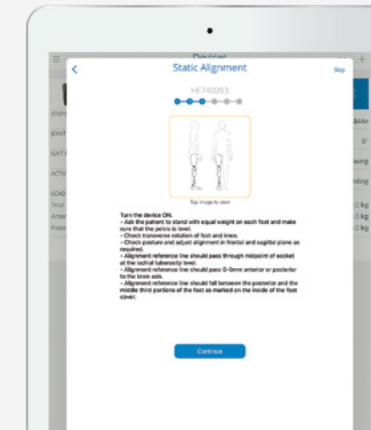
Devices

Static Alignment

Skip

HF740093

Tap image to zoom

Turn the device ON.
- Ask the patient to stand with equal weight on each foot and make sure that the pelvis is level.
- Check transverse rotation of foot and knee.
- Check posture and adjust alignment in frontal and sagittal plane as required.
- Alignment reference line should pass through midpoint of socket at the ischial tuberosity level.
- Alignment reference line should pass 0-5mm anterior or posterior to the knee axis.
- Alignment reference line should fall between the posterior and the middle third portions of the foot as marked on the inside of the foot cover.

Continue

STOP

JOINT

GAIT

ACTIV

LOAD

Total

Anter

Poste

844x

0°

wing

nding

0 kg

0 kg

0 kg